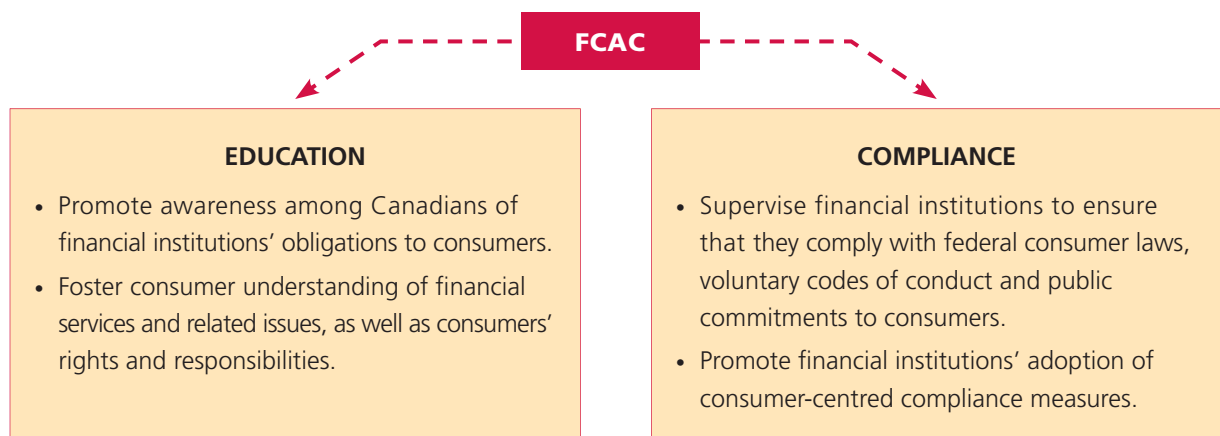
FCAC

EDUCATION

• Promote awareness among Canadians of financial institutions' obligations to consumers.
• Foster consumer understanding of financial services and related issues, as well as consumers' rights and responsibilities.

COMPLIANCE

• Supervise financial institutions to ensure that they comply with federal consumer laws, voluntary codes of conduct and public commitments to consumers.
• Promote financial institutions' adoption of consumer-centred compliance measures.